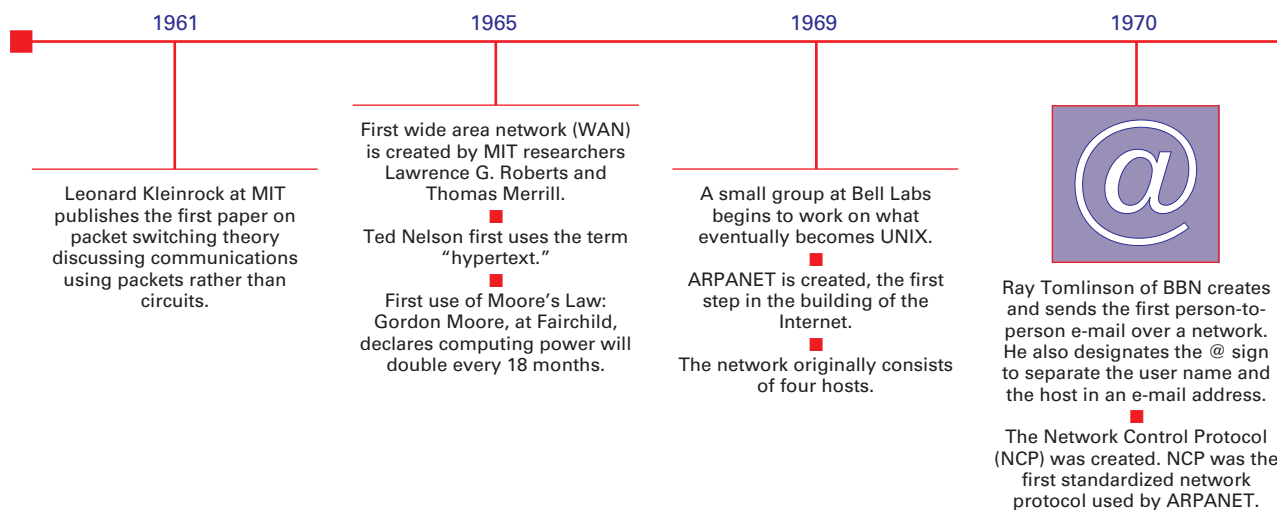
1961

Leonard Kleinrock at MIT publishes the first paper on packet switching theory discussing communications using packets rather than circuits.

1965

First wide area network (WAN) is created by MIT researchers Lawrence G. Roberts and Thomas Merrill.

Ted Nelson first uses the term "hypertext."

First use of Moore's Law: Gordon Moore, at Fairchild, declares computing power will double every 18 months.

1969

A small group at Bell Labs begins to work on what eventually becomes UNIX.

ARPANET is created, the first step in the building of the Internet.

The network originally consists of four hosts.

1970

@

Ray Tomlinson of BBN creates and sends the first person-to-person e-mail over a network. He also designates the @ sign to separate the user name and the host in an e-mail address.

The Network Control Protocol (NCP) was created. NCP was the first standardized network protocol used by ARPANET.